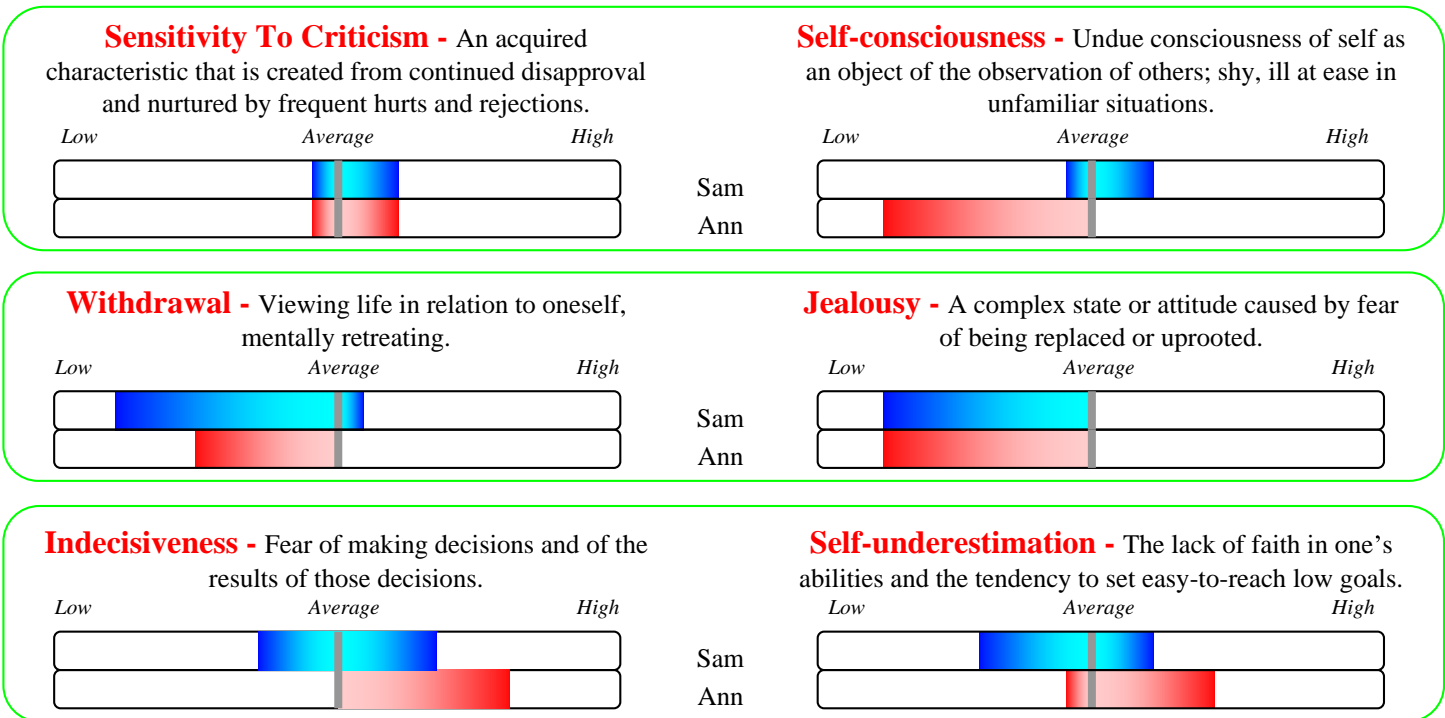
**Sensitivity To Criticism -** An acquired characteristic that is created from continued disapproval and nurtured by frequent hurts and rejections.

Low Average High

**Self-consciousness -** Undue consciousness of self as an object of the observation of others; shy, ill at ease in unfamiliar situations.

Low Average High

Sam
Ann

**Withdrawal -** Viewing life in relation to oneself, mentally retreating.

Low Average High

**Jealousy -** A complex state or attitude caused by fear of being replaced or uprooted.

Low Average High

Sam
Ann

**Indecisiveness -** Fear of making decisions and of the results of those decisions.

Low Average High

**Self-underestimation -** The lack of faith in one's abilities and the tendency to set easy-to-reach low goals.

Low Average High

Sam
Ann